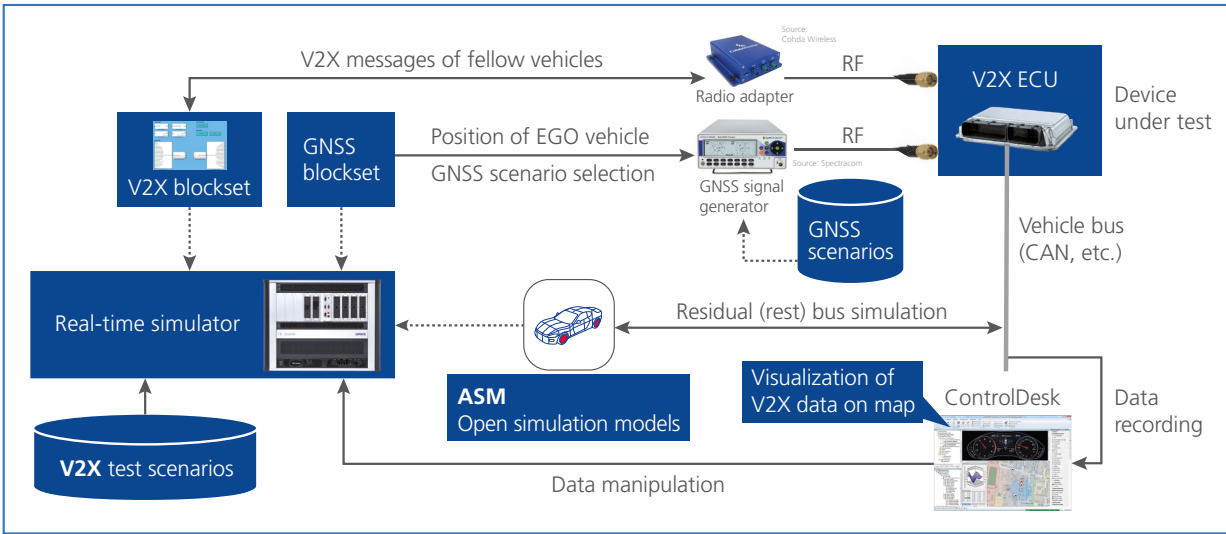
Source: Cohda Wireless

V2X messages of fellow vehicles

Radio adapter

RF

V2X ECU

Device under test

V2X blockset

GNSS blockset

Position of EGO vehicle

GNSS scenario selection

RF

Source: Spectracom

GNSS signal generator

GNSS scenarios

Vehicle bus (CAN, etc.)

Real-time simulator

Residual (rest) bus simulation

ASM
Open simulation models

Visualization of V2X data on map

ControlDesk

Data recording

V2X test scenarios

Data manipulation